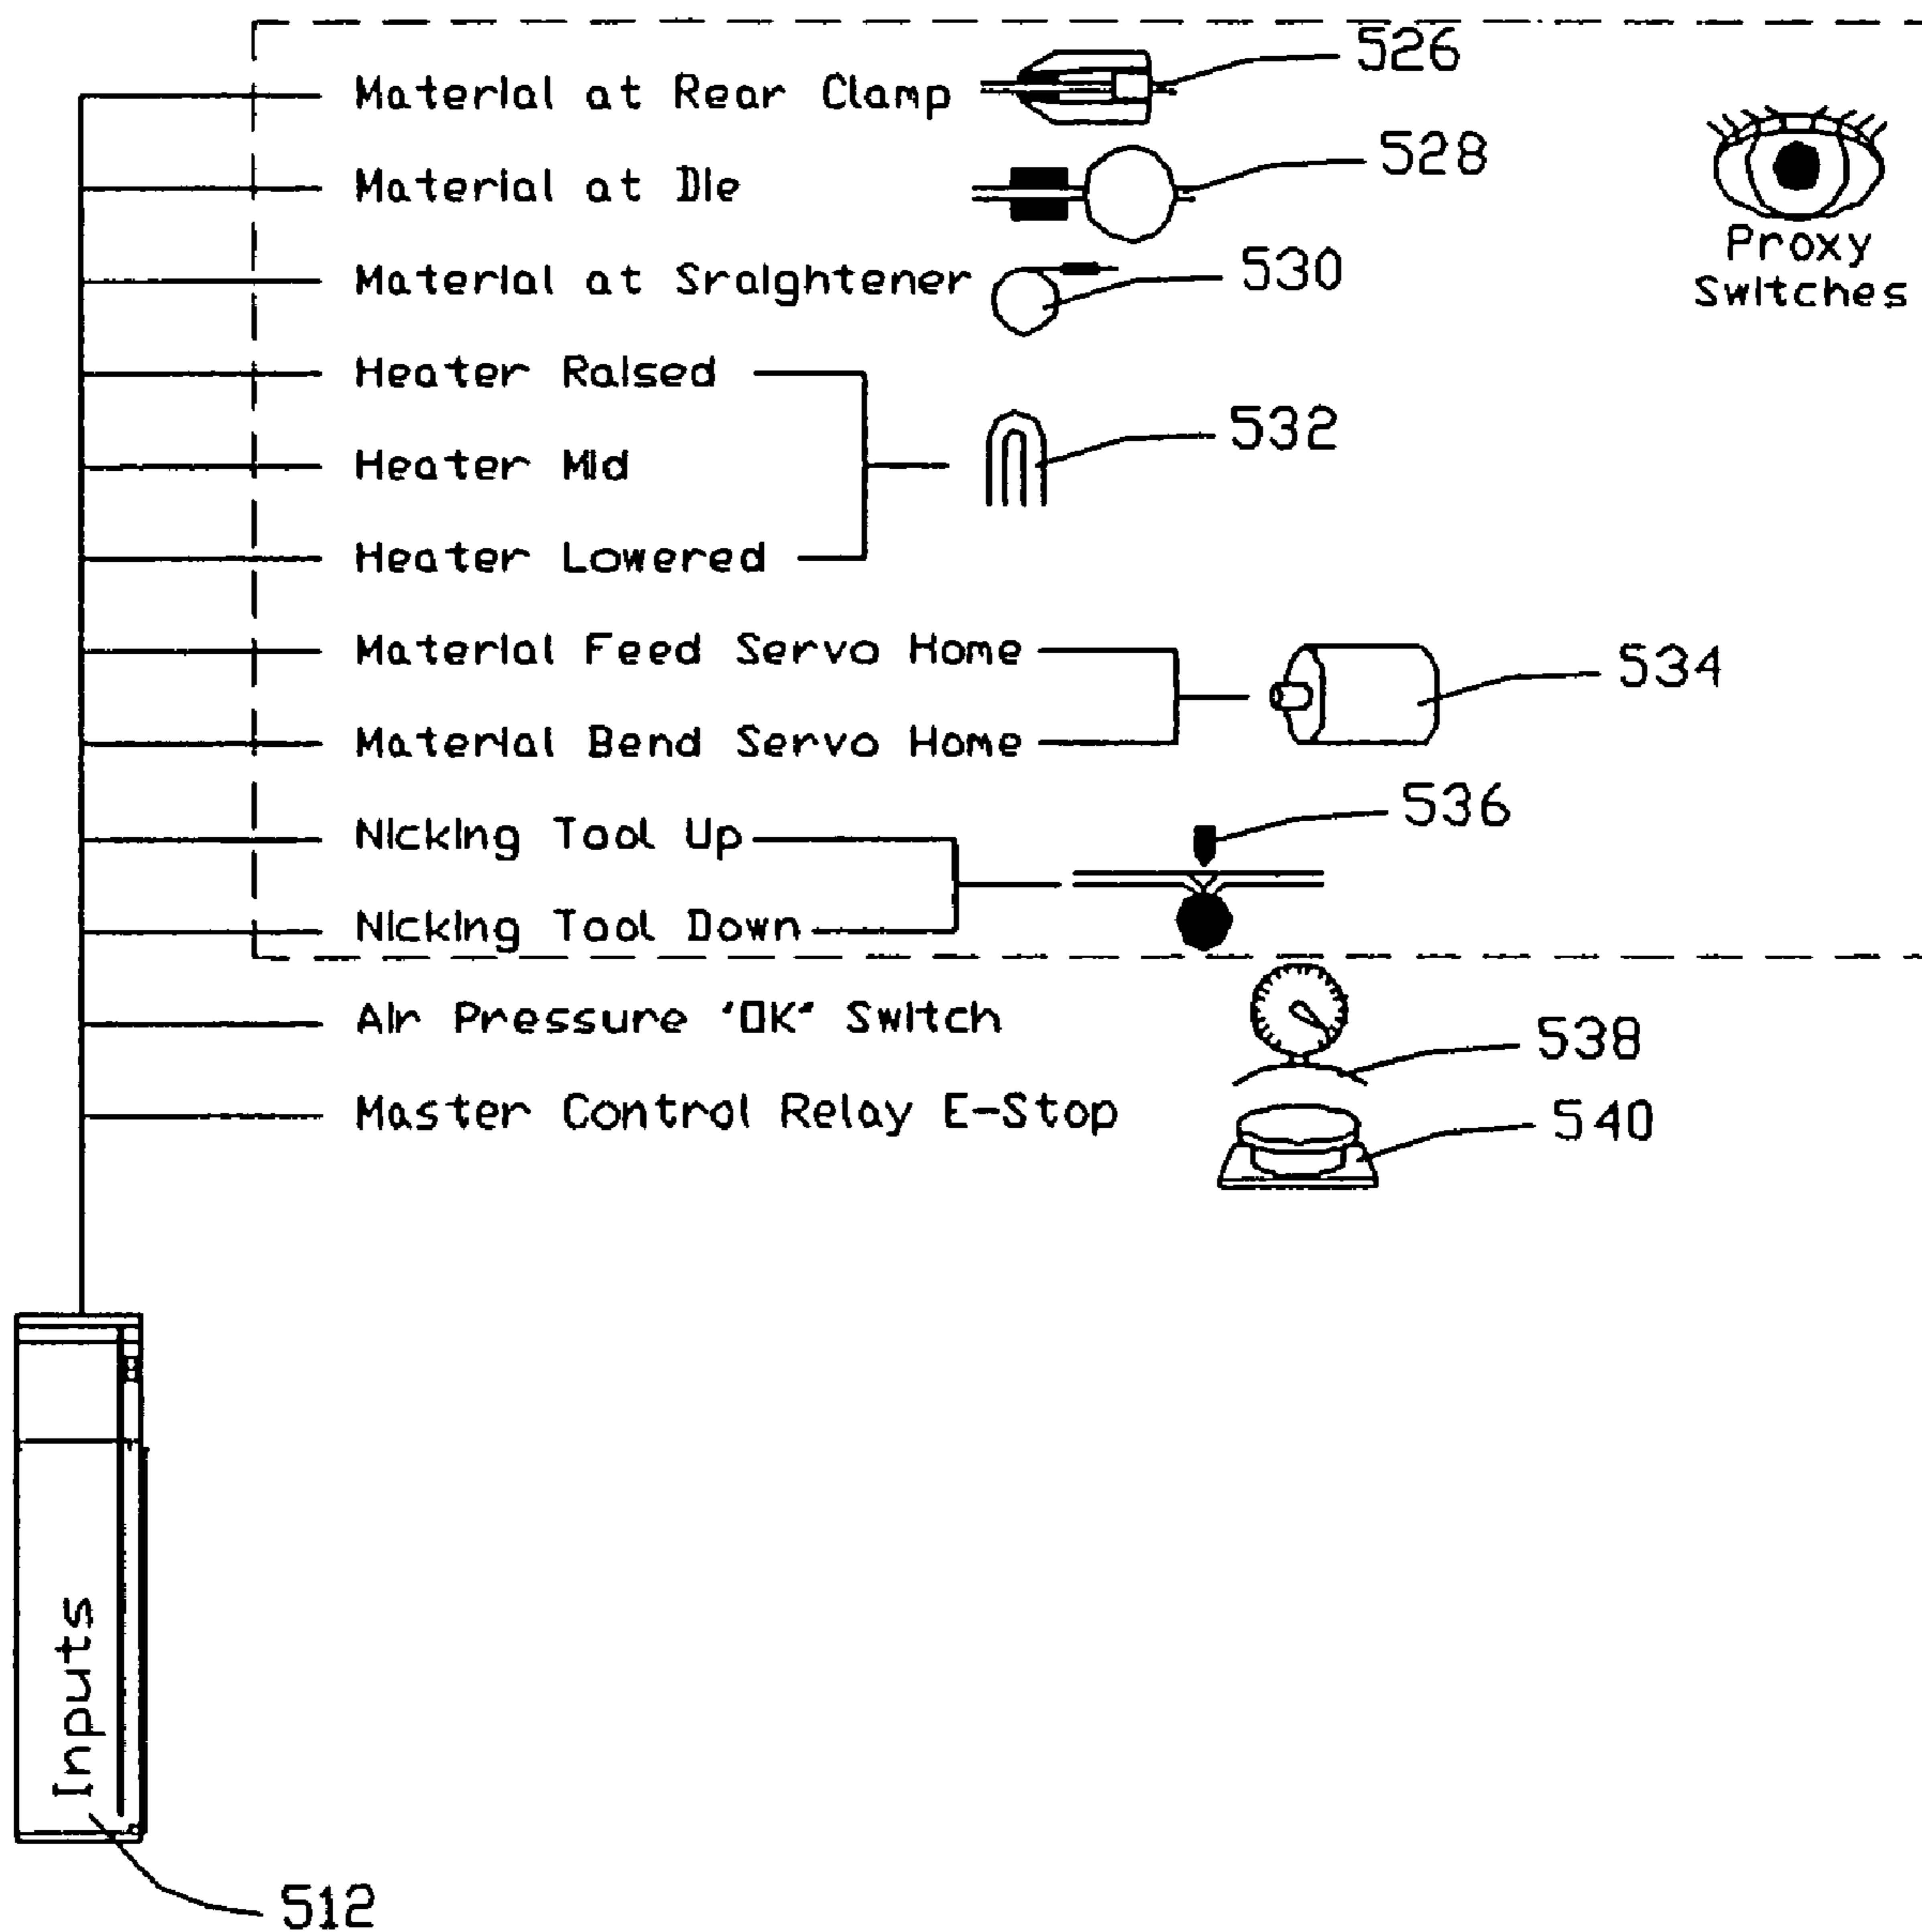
Material at Rear Clamp
526
Material at Die
528
Proxy Switches
Material at Sraightener
530
Heater Raised
Heater Mid
532
Heater Lowered
Material Feed Servo Home
534
Material Bend Servo Home
Nicking Tool Up
536
Nicking Tool Down
Air Pressure 'OK' Switch
538
Master Control Relay E-Stop
540
Inputs
512